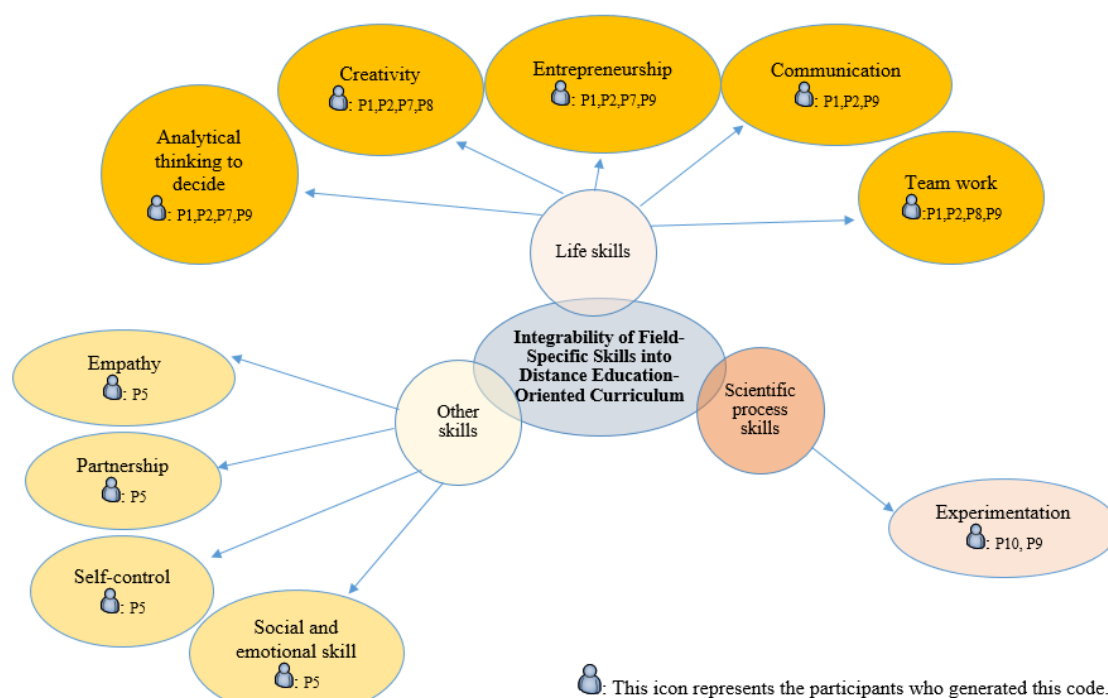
Creativity
: P1,P2,P7,P8

Entrepreneurship
: P1,P2,P7,P9

Communication
: P1,P2,P9

Analytical thinking to decide
: P1,P2,P7,P9

Team work
:P1,P2,P8,P9

Life skills

Integrability of Field-Specific Skills into Distance Education-Oriented Curriculum

Empathy
: P5

Other skills

Scientific process skills

Partnership
: P5

Experimentation
: P10, P9

Self-control
: P5

Social and emotional skill
: P5

: This icon represents the participants who generated this code.